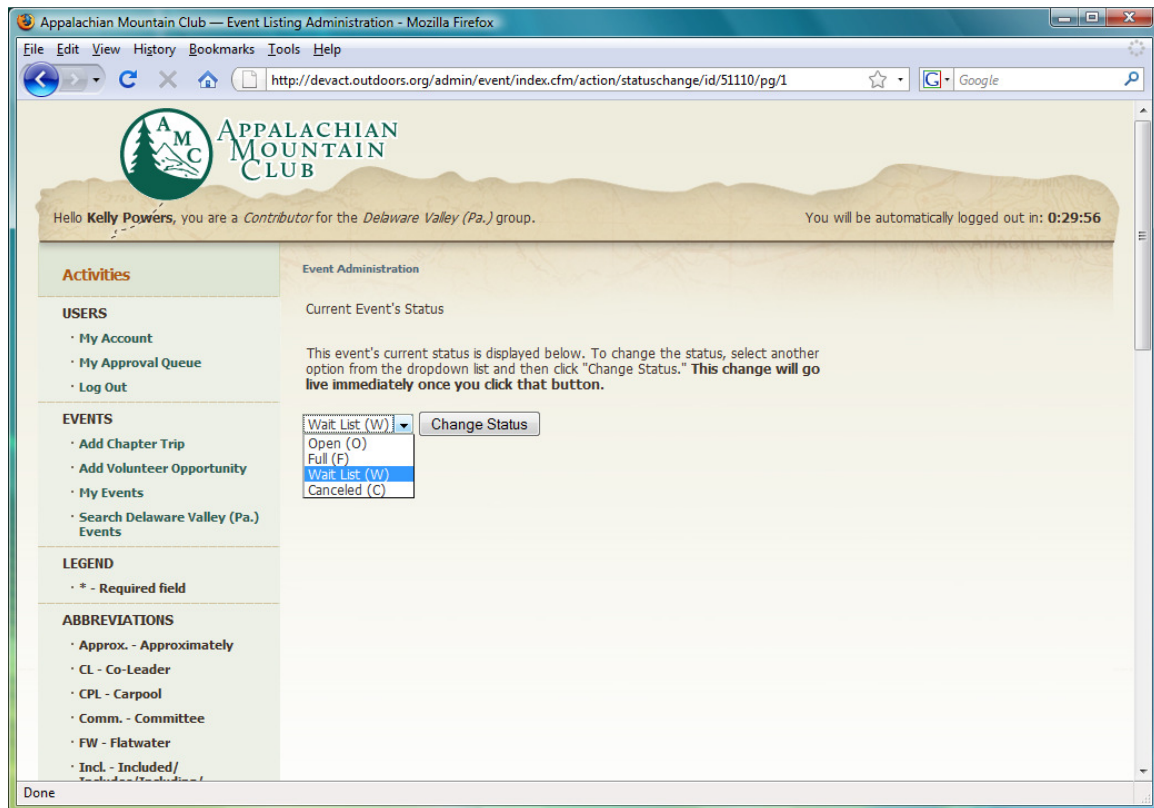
Appalachian Mountain Club — Event Listing Administration - Mozilla Firefox

File Edit View History Bookmarks Tools Help

http://devact.outdoors.org/admin/event/index.cfm/action/statuschange/id/51110/pg/1

Google

AMC

APPALACHIAN MOUNTAIN CLUB

Hello **Kelly Powers**, you are a *Contributor* for the *Delaware Valley (Pa.)* group.

You will be automatically logged out in: **0:29:56**

Activities

USERS

· My Account

· My Approval Queue

· Log Out

EVENTS

· Add Chapter Trip

· Add Volunteer Opportunity

· My Events

· Search Delaware Valley (Pa.) Events

LEGEND

· * - Required field

ABBREVIATIONS

· Approx. - Approximately

· CL - Co-Leader

· CPL - Carpool

· Comm. - Committee

· FW - Flatwater

· Incl. - Included/ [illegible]

Event Administration

Current Event's Status

This event's current status is displayed below. To change the status, select another option from the dropdown list and then click "Change Status." **This change will go live immediately once you click that button.**

Wait List (W)

Change Status

Open (O)

Full (F)

Wait List (W)

Canceled (C)

Done